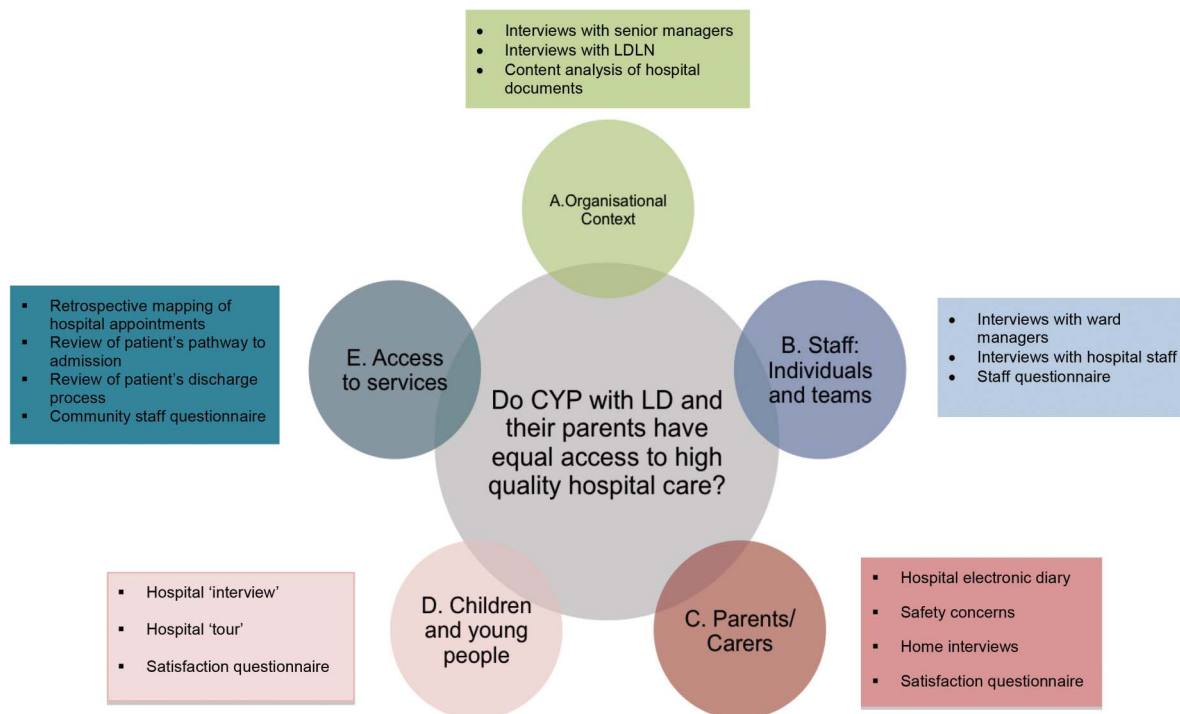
- Interviews with senior managers
- Interviews with LDLN
- Content analysis of hospital documents

A.Organisational Context

- Retrospective mapping of hospital appointments
- Review of patient's pathway to admission
- Review of patient's discharge process
- Community staff questionnaire

E. Access to services

B. Staff: Individuals and teams

- Interviews with ward managers
- Interviews with hospital staff
- Staff questionnaire

Do CYP with LD and their parents have equal access to high quality hospital care?

- Hospital 'interview'
- Hospital 'tour'
- Satisfaction questionnaire

D. Children and young people

C. Parents/ Carers

- Hospital electronic diary
- Safety concerns
- Home interviews
- Satisfaction questionnaire